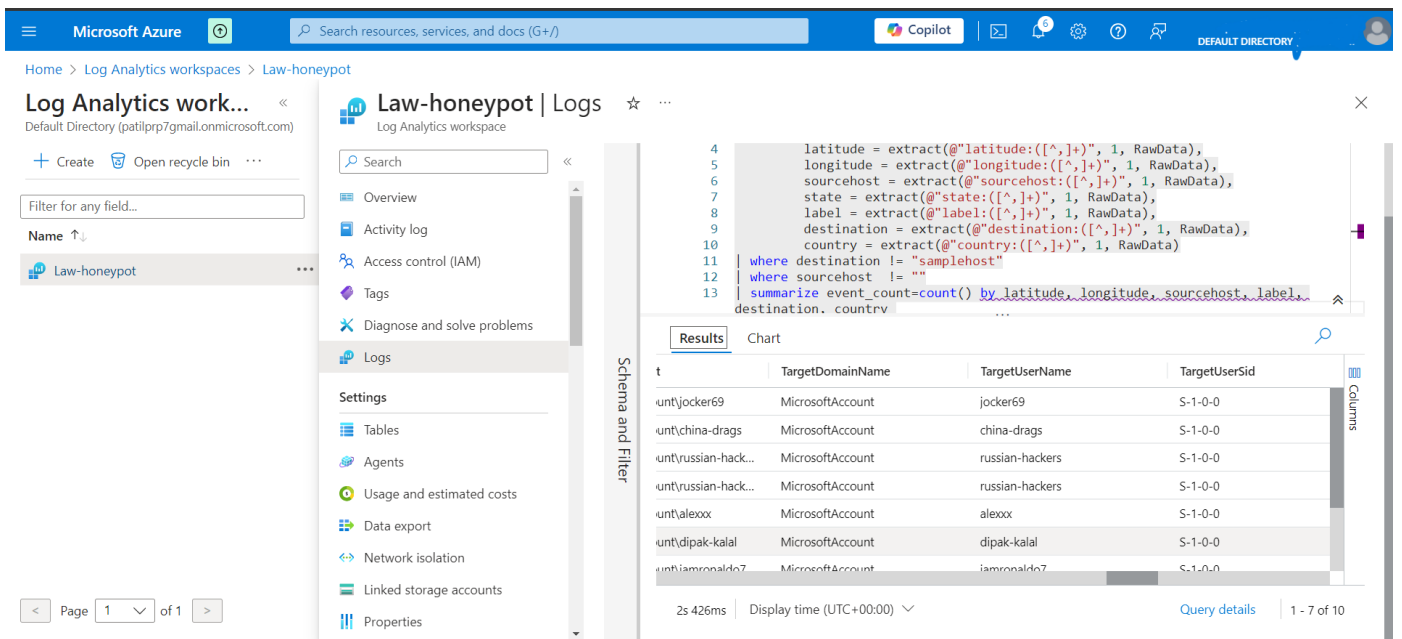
Microsoft Azure

Search resources, services, and docs (G+/)

Copilot

6

DEFAULT DIRECTORY

Home > Log Analytics workspaces > Law-honeypot

Log Analytics work...

Default Directory (patilprp7gmail.onmicrosoft.com)

+ Create  Open recycle bin  ···

Filter for any field...

Name ↑↓

Law-honeypot ···

< Page 1 of 1 >

Law-honeypot | Logs ☆ ···

Log Analytics workspace

Search

Overview

Activity log

Access control (IAM)

Tags

Diagnose and solve problems

Logs

Settings

Tables

Agents

Usage and estimated costs

Data export

Network isolation

Linked storage accounts

Properties

Schema and Filter

4 latitude = extract(@"latitude:([^,]+)", 1, RawData),
5 longitude = extract(@"longitude:([^,]+)", 1, RawData),
6 sourcehost = extract(@"sourcehost:([^,]+)", 1, RawData),
7 state = extract(@"state:([^,]+)", 1, RawData),
8 label = extract(@"label:([^,]+)", 1, RawData),
9 destination = extract(@"destination:([^,]+)", 1, RawData),
10 country = extract(@"country:([^,]+)", 1, RawData)
11 | where destination != "samplehost"
12 | where sourcehost != ""
13 | summarize event_count=count() by latitude, longitude, sourcehost, label, destination, country

Results Chart

| t | TargetDomainName | TargetUserName | TargetUserSid |
|---|---|---|---|
| ount\jocker69 | MicrosoftAccount | jocker69 | S-1-0-0 |
| ount\china-drags | MicrosoftAccount | china-drags | S-1-0-0 |
| ount\russian-hack... | MicrosoftAccount | russian-hackers | S-1-0-0 |
| ount\russian-hack... | MicrosoftAccount | russian-hackers | S-1-0-0 |
| ount\alexxx | MicrosoftAccount | alexxx | S-1-0-0 |
| ount\dipak-kalal | MicrosoftAccount | dipak-kalal | S-1-0-0 |
| ount\iamronaldo7 | MicrosoftAccount | iamronaldo7 | S-1-0-0 |

Columns

2s 426ms Display time (UTC+00:00)

Query details 1 - 7 of 10